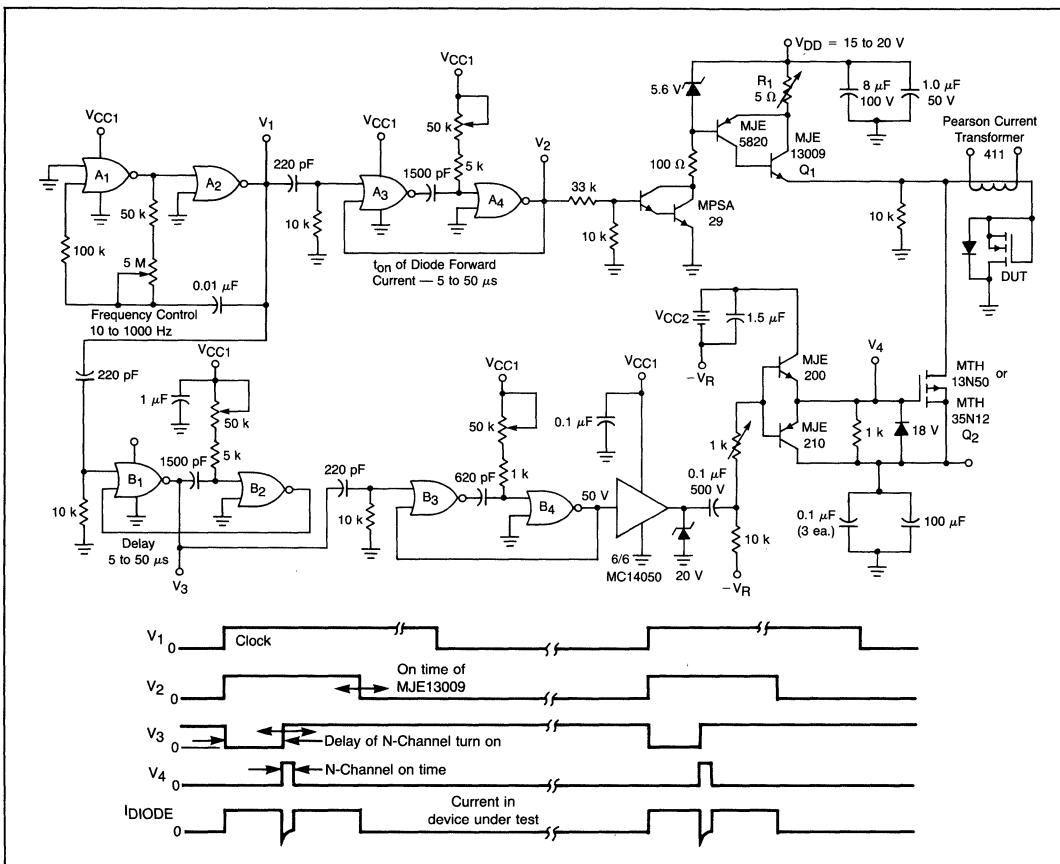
$V_{DD}$ = 15 to 20 V

$V_{CC1}$

$V_{CC1}$

$V_{CC1}$

$V_1$

$V_2$

5.6 V

$R_1$
5 Ω

8 μF
100 V

1.0 μF
50 V

Pearson Current Transformer
411

$A_1$

$A_2$

220 pF

$A_3$

1500 pF

$A_4$

50 k

5 k

MJE
5820

MJE
13009

$Q_1$

100 Ω

33 k

MPSA
29

50 k

100 k

5 M

10 k

10 k

10 k

DUT

0.01 μF

$t_{on}$ of Diode Forward Current — 5 to 50 μs

Frequency Control
10 to 1000 Hz

$V_{CC2}$

1.5 μF

$-V_R$

MJE
200

$V_4$

MTH
13N50 or
MTH
35N12
$Q_2$

220 pF

$V_{CC1}$

$V_{CC1}$

$V_{CC1}$

1 μF

50 k

50 k

0.1 μF

5 k

1 k

1 k

$B_1$

1500 pF

$B_2$

220 pF

$B_3$

620 pF

$B_4$

50 V

0.1 μF
500 V

MJE
210

1 k

18 V

10 k

10 k

10 k

0.1 μF
(3 ea.)

100 μF

Delay
5 to 50 μs

$V_3$

6/6
MC14050

20 V

$-V_R$

$V_1$ 0 Clock

$V_2$ 0 On time of MJE13009

$V_3$ 0 Delay of N-Channel turn on

$V_4$ 0 N-Channel on time

$I_{DIODE}$ 0 Current in device under test